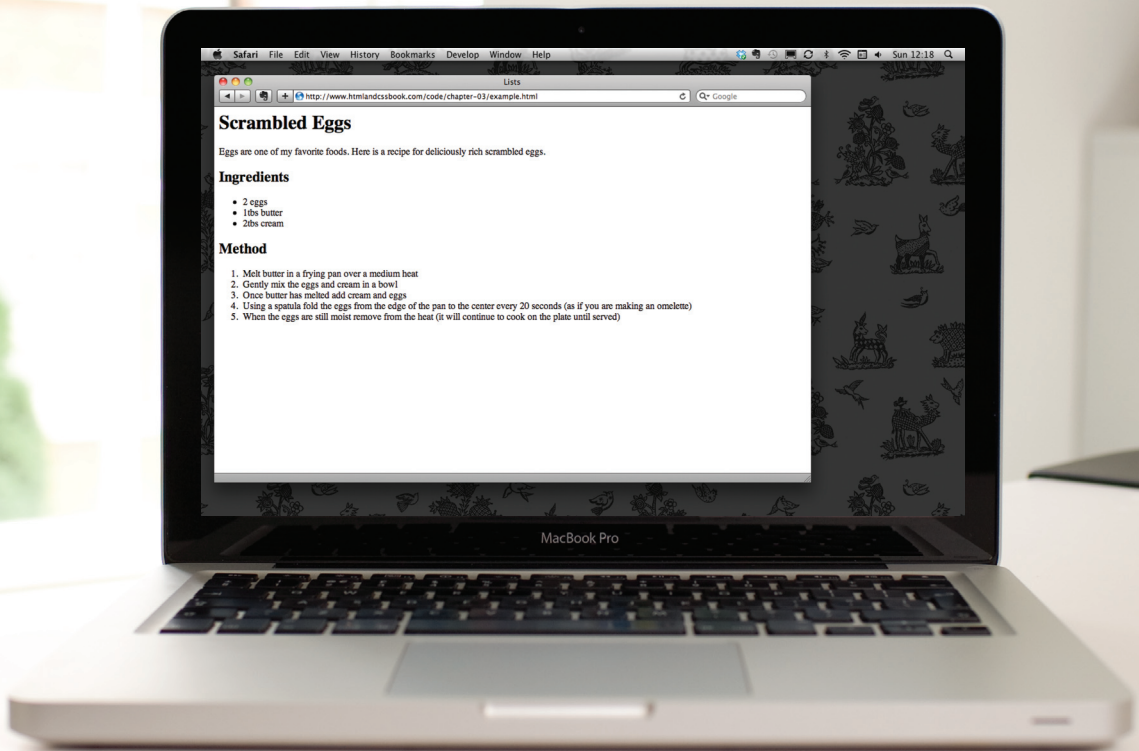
Safari File Edit View History Bookmarks Develop Window Help

Sun 12:18

Lists

http://www.htmlandcssbook.com/code/chapter-03/example.html

Google

# Scrambled Eggs

Eggs are one of my favorite foods. Here is a recipe for deliciously rich scrambled eggs.

## Ingredients

- 2 eggs
- 1tbs butter
- 2tbs cream

## Method

1. Melt butter in a frying pan over a medium heat
2. Gently mix the eggs and cream in a bowl
3. Once butter has melted add cream and eggs
4. Using a spatula fold the eggs from the edge of the pan to the center every 20 seconds (as if you are making an omelette)
5. When the eggs are still moist remove from the heat (it will continue to cook on the plate until served)

MacBook Pro